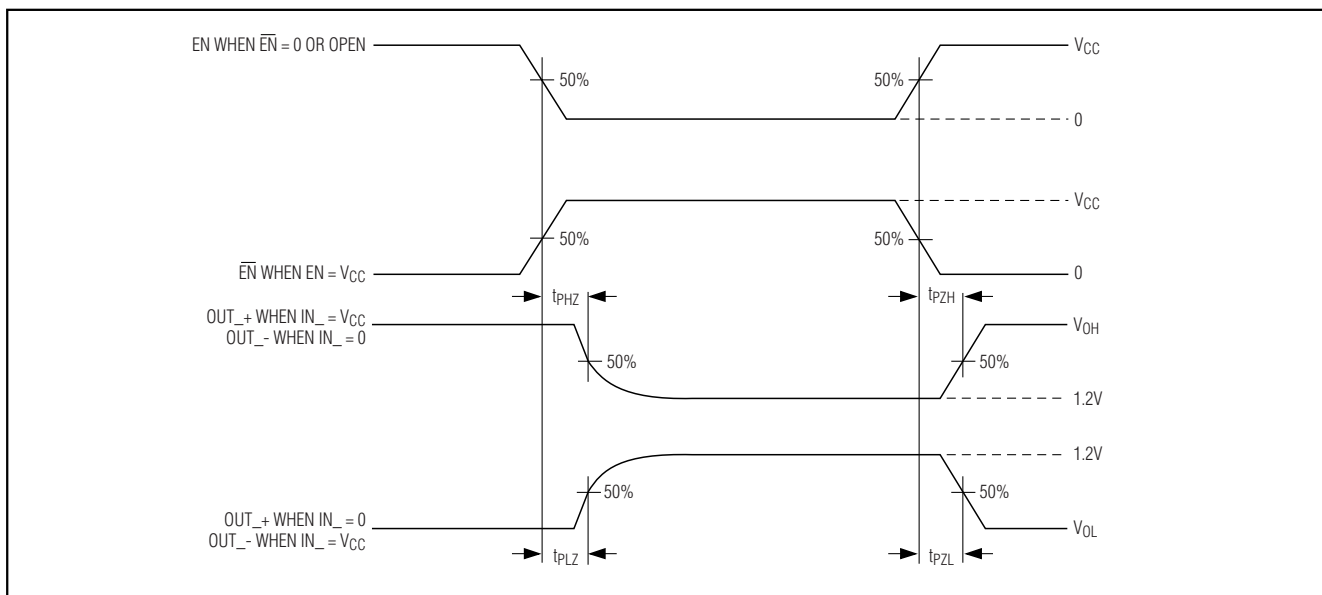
EN WHEN $\overline{EN}$ = 0 OR OPEN

50%

50%

$V_{CC}$

0

$V_{CC}$

50%

50%

$\overline{EN}$ WHEN EN = $V_{CC}$

0

$t_{PHZ}$

$t_{PZH}$

OUT_+ WHEN IN_ = $V_{CC}$
OUT_- WHEN IN_ = 0

$V_{OH}$

50%

50%

1.2V

1.2V

50%

50%

OUT_+ WHEN IN_ = 0
OUT_- WHEN IN_ = $V_{CC}$

$V_{OL}$

$t_{PLZ}$

$t_{PZL}$